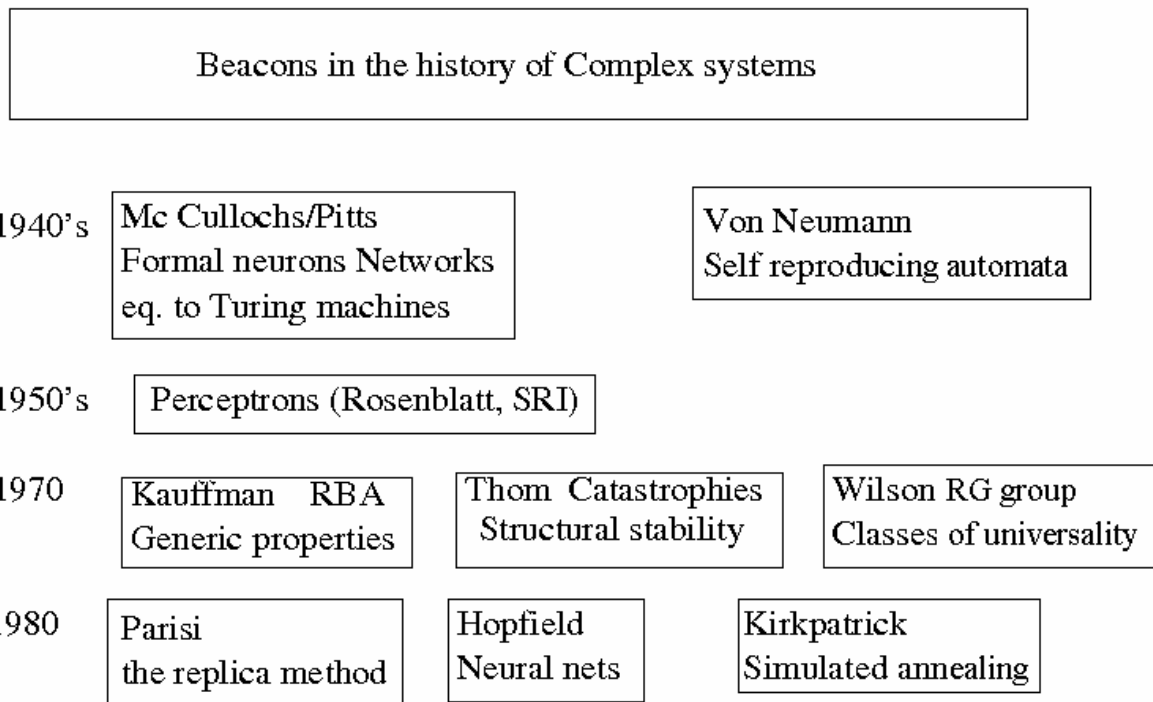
Beacons in the history of Complex systems

1940's

Mc Cullochs/Pitts
Formal neurons Networks
eq. to Turing machines

Von Neumann
Self reproducing automata

1950's

Perceptrons (Rosenblatt, SRI)

1970

Kauffman RBA
Generic properties

Thom Catastrophies
Structural stability

Wilson RG group
Classes of universality

1980

Parisi
the replica method

Hopfield
Neural nets

Kirkpatrick
Simulated annealing